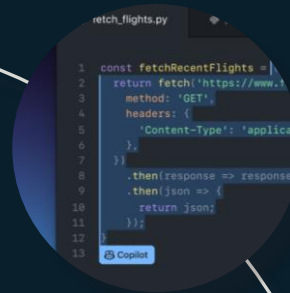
etch_flights.py

1 const fetchRecentFlights = |
2 return fetch('https://www.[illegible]
3 method: 'GET',
4 headers: {
5 'Content-Type': 'applica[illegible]
6 },
7 })
8 .then(response => response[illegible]
9 .then(json => {
10 return json;
11 });
12 }
13

Copilot